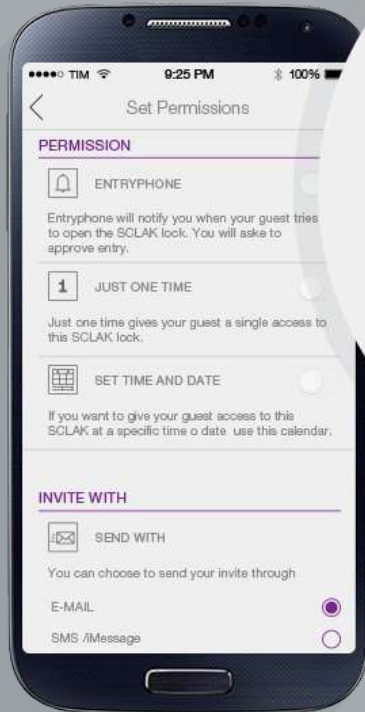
●●●●○ TIM 9:25 PM 100%

Set Permissions

PERMISSION

ENTRYPHONE

Entryphone will notify you when your guest tries to open the SCLAK lock. You will aske to approve entry.

1 JUST ONE TIME

Just one time gives your guest a single access to this SCLAK lock.

SET TIME AND DATE

If you want to give your guest access to this SCLAK at a specific time o date use this calendar.

INVITE WITH

SEND WITH

You can choose to send your invite through

E-MAIL

SMS /iMessage